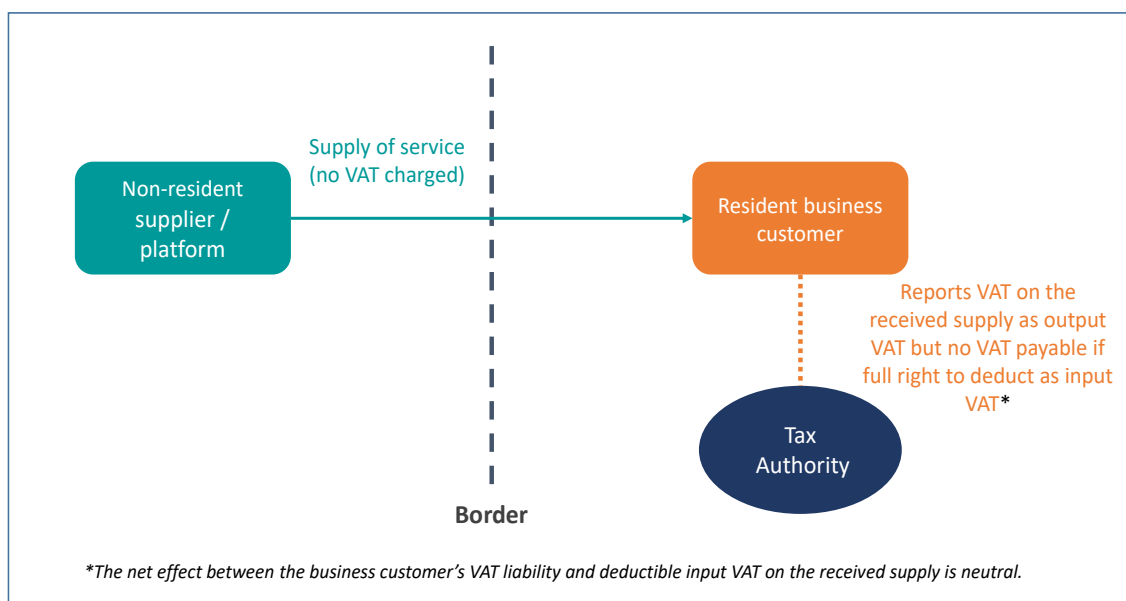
Non-resident supplier / platform

Supply of service (no VAT charged)

Resident business customer

Reports VAT on the received supply as output VAT but no VAT payable if full right to deduct as input VAT*

Tax Authority

Border

*The net effect between the business customer's VAT liability and deductible input VAT on the received supply is neutral.